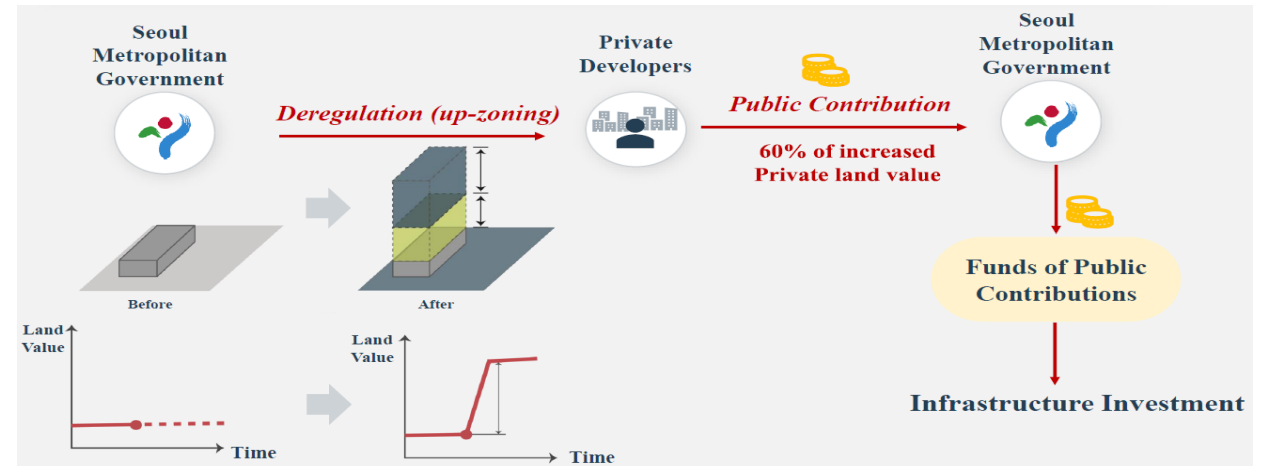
Seoul Metropolitan Government

Deregulation (up-zoning)

Private Developers

Public Contribution

60% of increased Private land value

Seoul Metropolitan Government

Before

After

Funds of Public Contributions

Land Value

Time

Land Value

Time

Infrastructure Investment